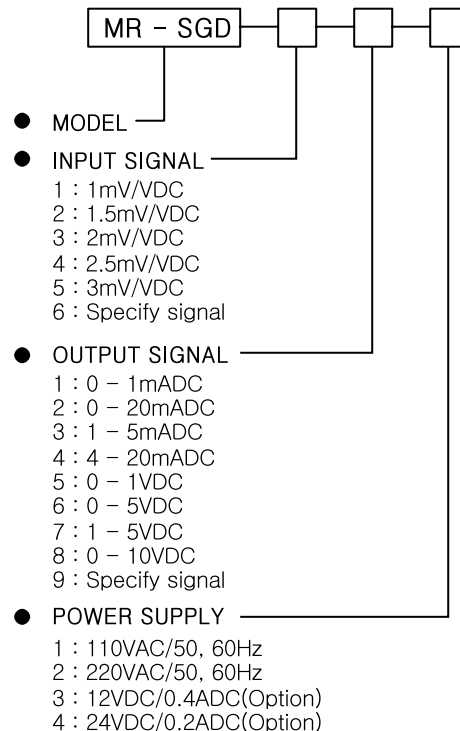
MR - SGD

MODEL

INPUT SIGNAL
1 : 1mV/VDC
2 : 1.5mV/VDC
3 : 2mV/VDC
4 : 2.5mV/VDC
5 : 3mV/VDC
6 : Specify signal

OUTPUT SIGNAL
1 : 0 - 1mADC
2 : 0 - 20mADC
3 : 1 - 5mADC
4 : 4 - 20mADC
5 : 0 - 1VDC
6 : 0 - 5VDC
7 : 1 - 5VDC
8 : 0 - 10VDC
9 : Specify signal

POWER SUPPLY
1 : 110VAC/50, 60Hz
2 : 220VAC/50, 60Hz
3 : 12VDC/0.4ADC(Option)
4 : 24VDC/0.2ADC(Option)